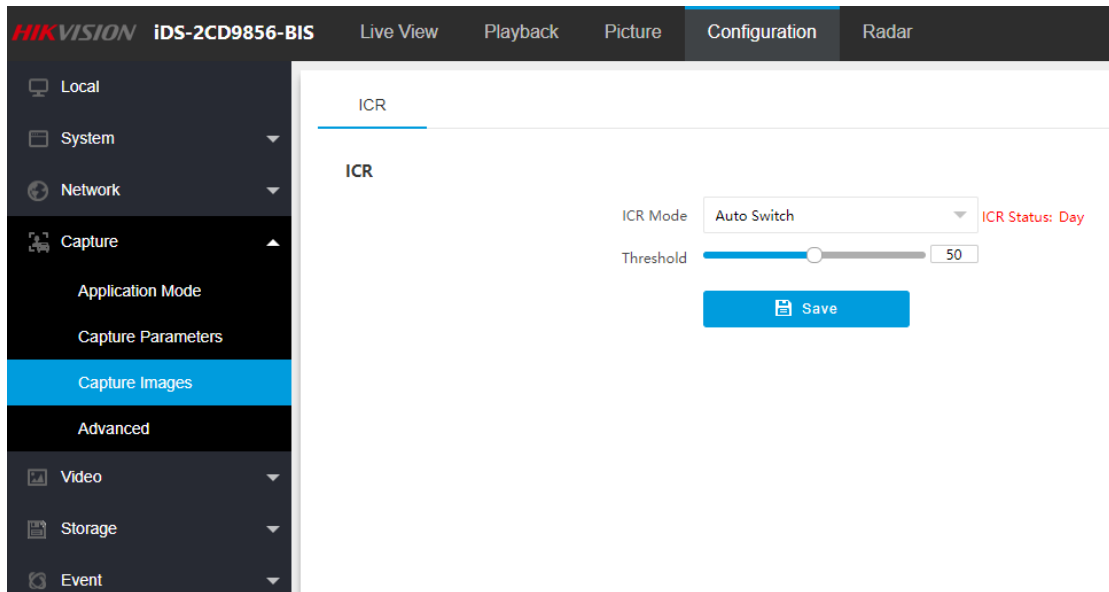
HIKVISION iDS-2CD9856-BIS Live View Playback Picture Configuration Radar

Local
System
Network
Capture
Application Mode
Capture Parameters
Capture Images
Advanced
Video
Storage
Event

ICR

ICR

ICR Mode Auto Switch ICR Status: Day
Threshold 50

Save